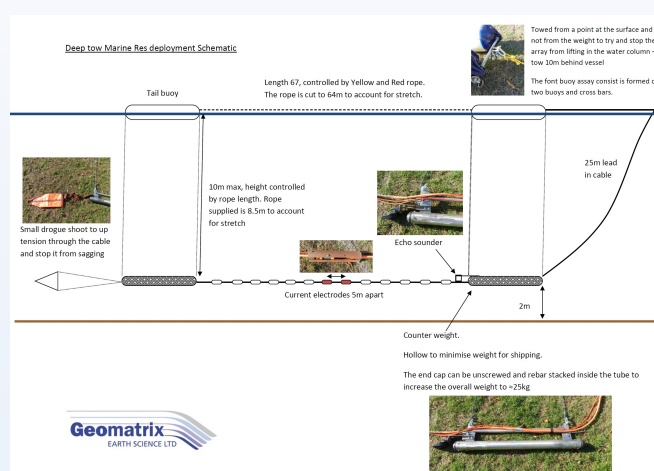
Deep tow Marine Res deployment Schematic

Towed from a point at the surface and not from the weight to try and stop the array from lifting in the water column - tow 10m behind vessel

The font buoy assay consist is formed of two buoys and cross bars.

Tail buoy

Length 67, controlled by Yellow and Red rope. The rope is cut to 64m to account for stretch.

25m lead in cable

10m max, height controlled by rope length. Rope supplied is 8.5m to account for stretch

Small drogue shoot to up tension through the cable and stop it from sagging

Echo sounder

Current electrodes 5m apart

2m

Counter weight.

Hollow to minimise weight for shipping.

The end cap can be unscrewed and rebar stacked inside the tube to increase the overall weight to ≈25kg

Geomatrix
EARTH SCIENCE LTD